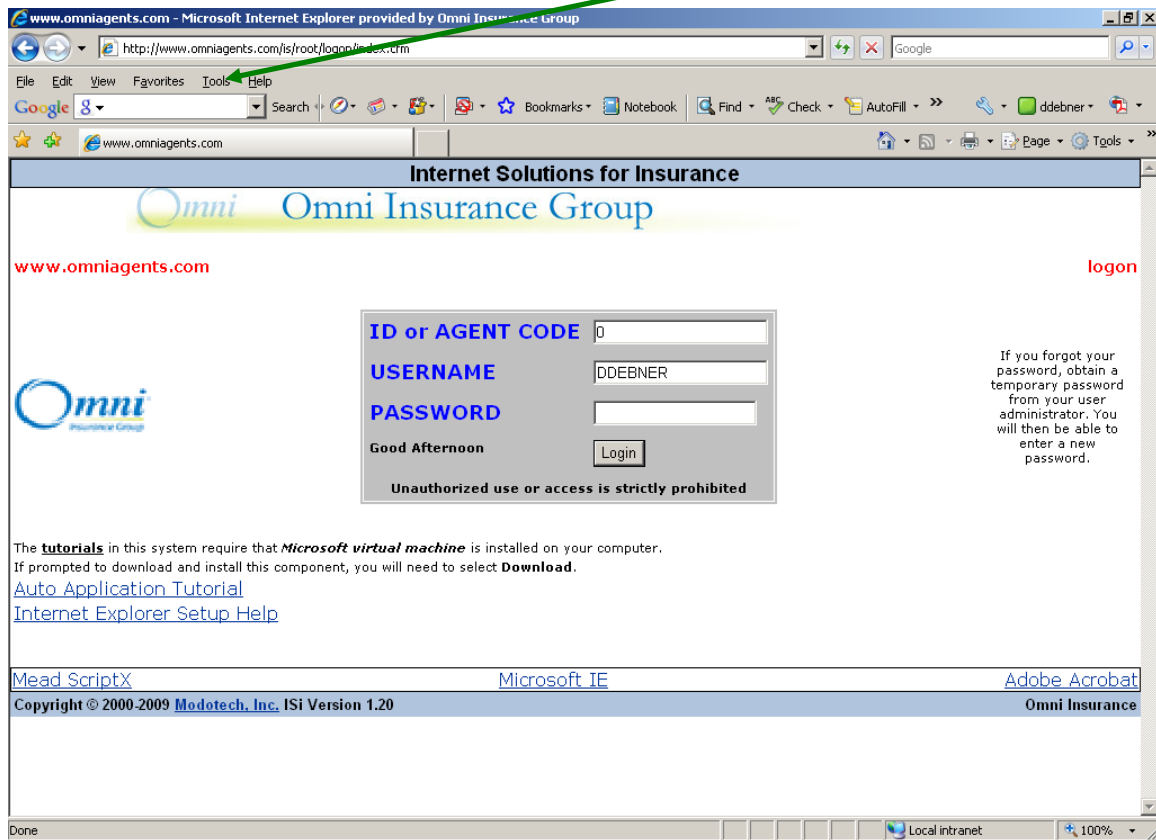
www.omniagents.com - Microsoft Internet Explorer provided by Omni Insurance Group

http://www.omniagents.com/is/root/logon/index.cfm

Google

File Edit View Favorites Tools Help

Google 8 Search Bookmarks Notebook Find Check AutoFill ddebner

www.omniagents.com

Page Tools

Internet Solutions for Insurance

Omni Omni Insurance Group

www.omniagents.com

logon

ID or AGENT CODE 0

USERNAME DDEBNER

PASSWORD

Good Afternoon

Login

Unauthorized use or access is strictly prohibited

Omni Insurance Group

If you forgot your password, obtain a temporary password from your user administrator. You will then be able to enter a new password.

The **tutorials** in this system require that *Microsoft virtual machine* is installed on your computer.
If prompted to download and install this component, you will need to select **Download**.

Auto Application Tutorial

Internet Explorer Setup Help

Mead ScriptX

Microsoft IE

Adobe Acrobat

Copyright © 2000-2009 Modotech, Inc. ISi Version 1.20

Omni Insurance

Done

Local intranet

100%